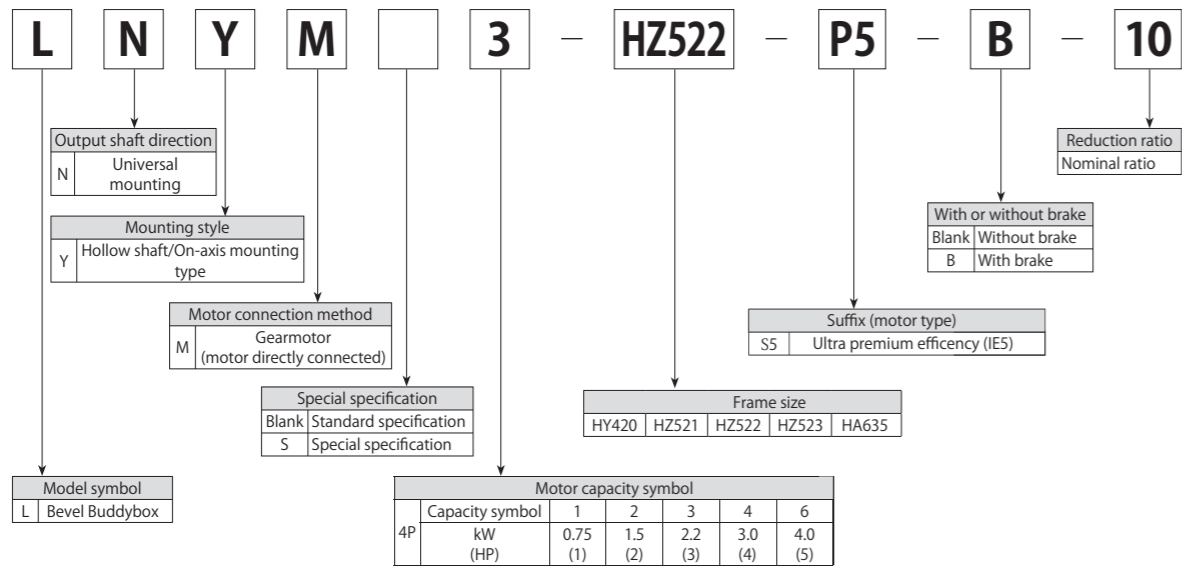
L N Y M 3 – HZ522 – P5 – B – 10

| Reduction ratio |
|---|
| Nominal ratio |

| Output shaft direction | |
|---|---|
| N | Universal mounting |

| With or without brake | |
|---|---|
| Blank | Without brake |
| B | With brake |

| Mounting style | |
|---|---|
| Y | Hollow shaft/On-axis mounting type |

| Motor connection method | |
|---|---|
| M | Gearmotor (motor directly connected) |

| Suffix (motor type) | |
|---|---|
| S5 | Ultra premium efficency (IE5) |

| Special specification | |
|---|---|
| Blank | Standard specification |
| S | Special specification |

| Frame size | | | | |
|---|---|---|---|---|
| HY420 | HZ521 | HZ522 | HZ523 | HA635 |

| Model symbol | |
|---|---|
| L | Bevel Buddybox |

| Motor capacity symbol | | | | | | |
|---|---|---|---|---|---|---|
| 4P | Capacity symbol | 1 | 2 | 3 | 4 | 6 |
| | kW (HP) | 0.75 (1) | 1.5 (2) | 2.2 (3) | 3.0 (4) | 4.0 (5) |